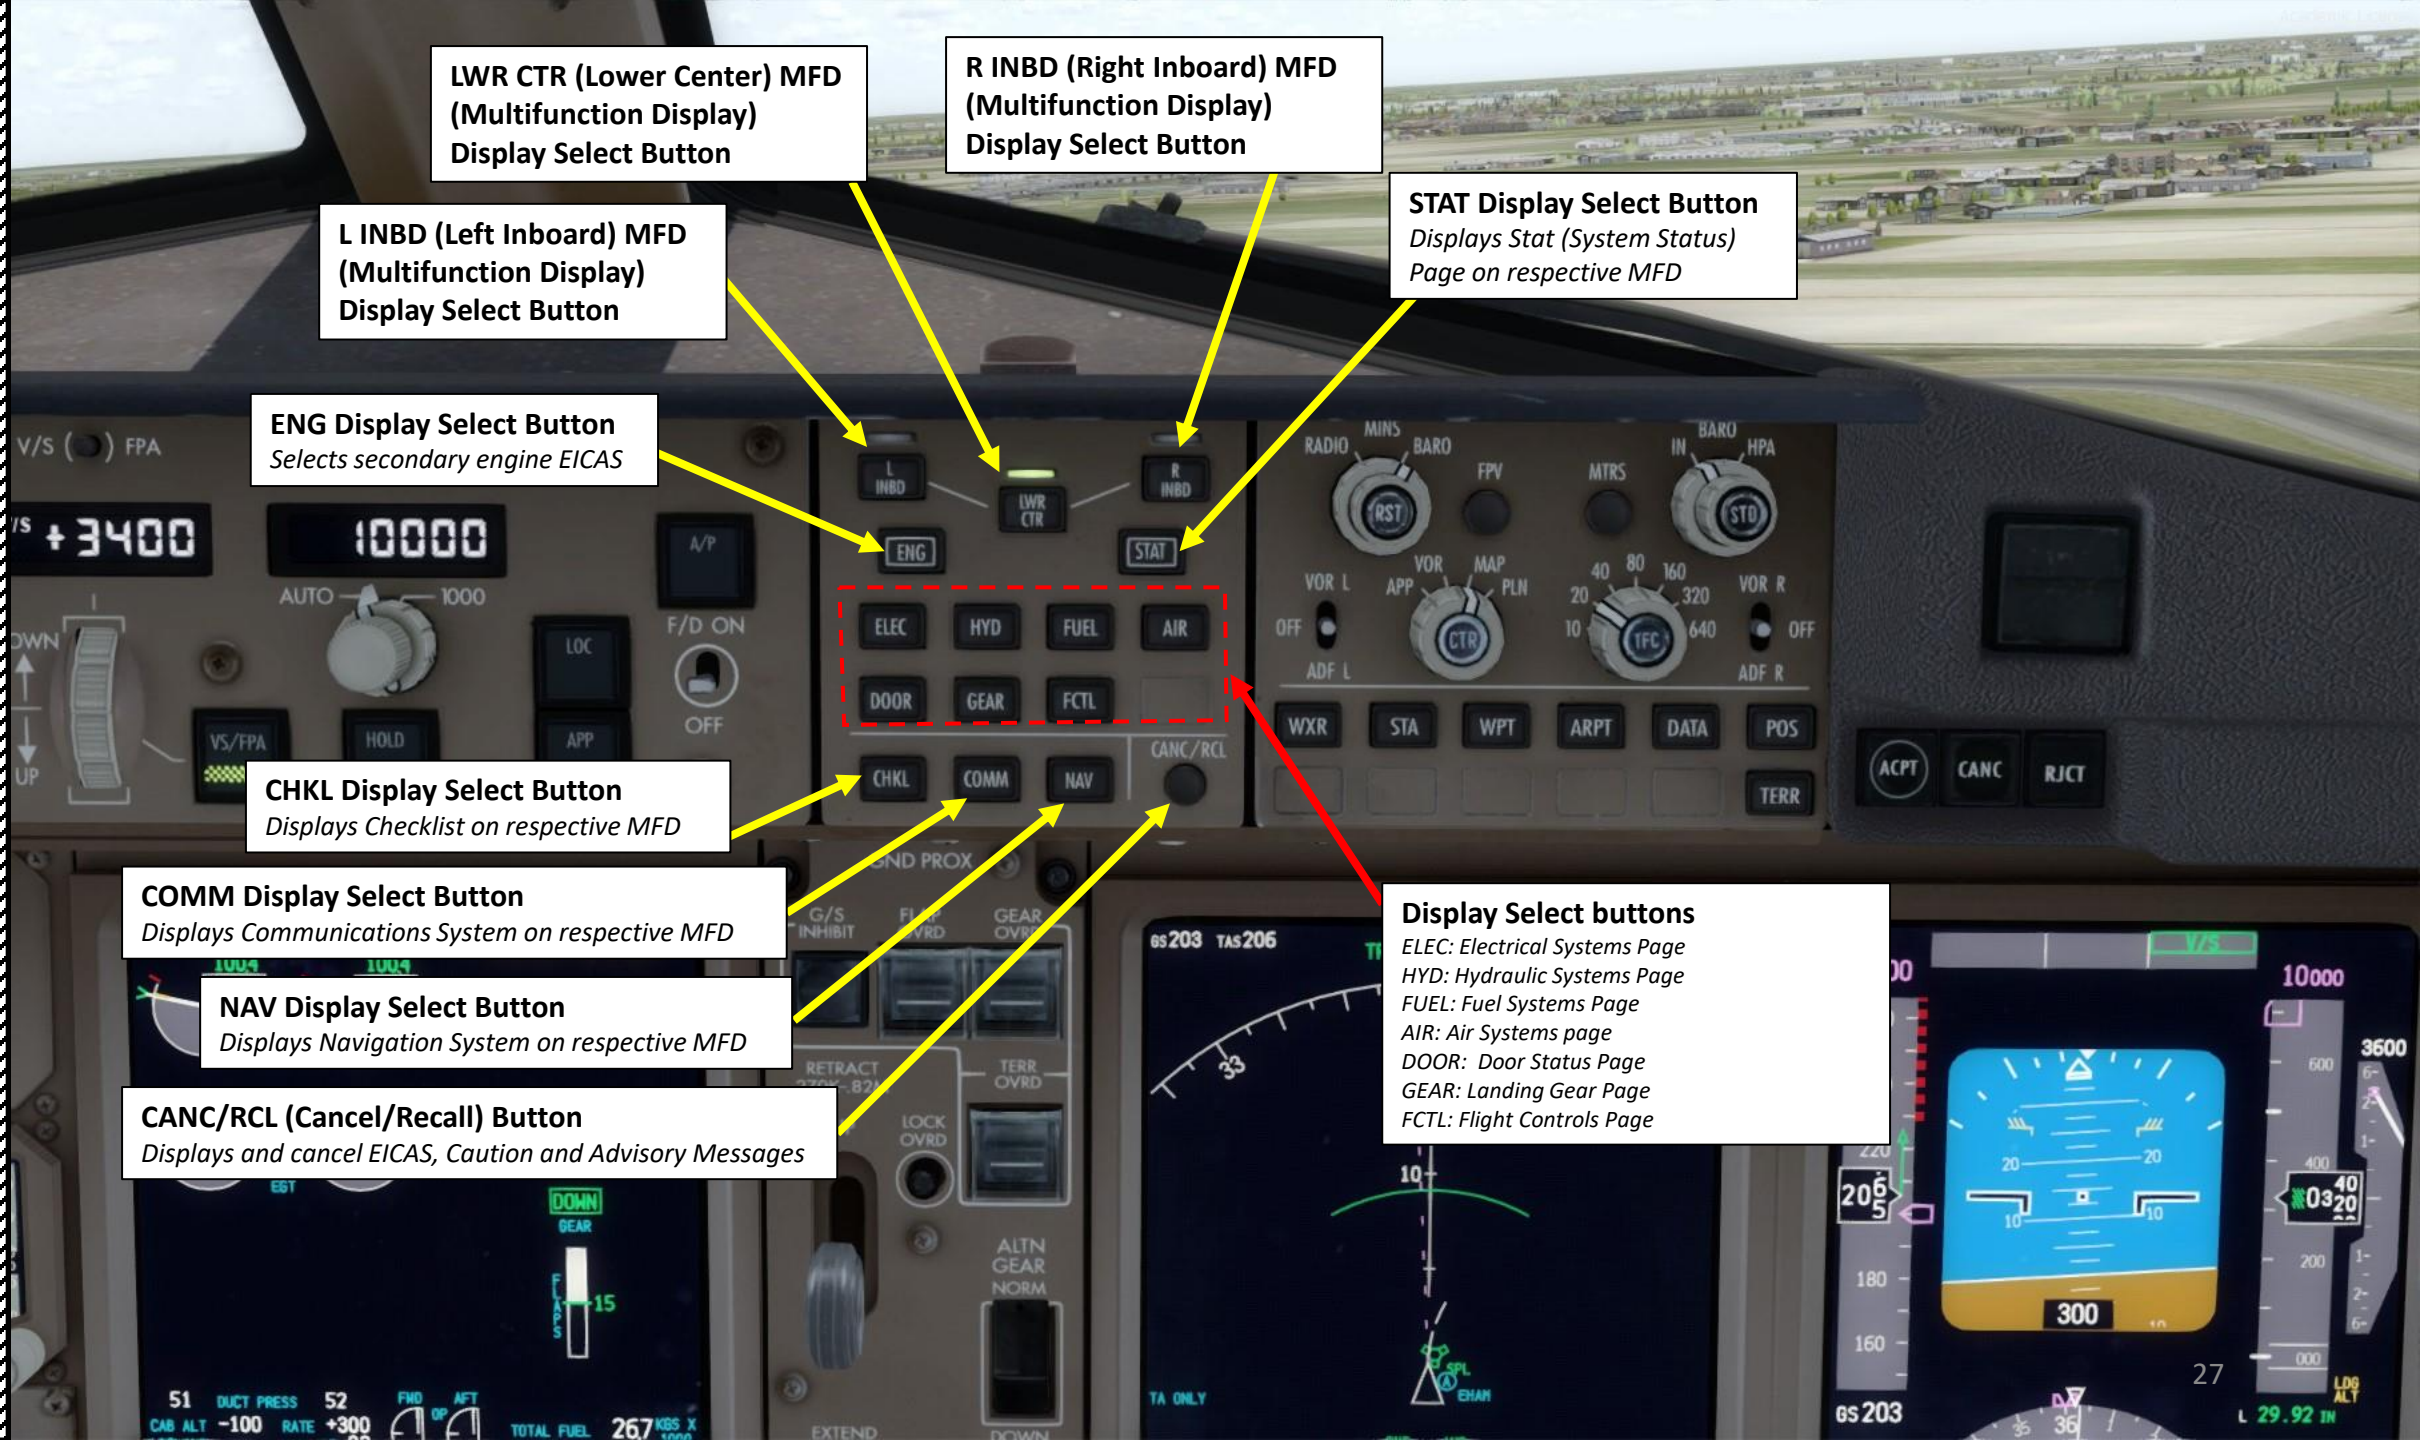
LWR CTR (Lower Center) MFD (Multifunction Display) Display Select Button

R INBD (Right Inboard) MFD (Multifunction Display) Display Select Button

L INBD (Left Inboard) MFD (Multifunction Display) Display Select Button

STAT Display Select Button
Displays Stat (System Status) Page on respective MFD

ENG Display Select Button
Selects secondary engine EICAS

V/S FPA
+3400
10000
AUTO 1000
A/P
F/D ON
OFF
LOC
APP
VS/FPA
HOLD
UP

L INBD
LWR CTR
R INBD
ENG
STAT
ELEC
HYD
FUEL
AIR
DOOR
GEAR
FCTL
CHKL
COMM
NAV
CANC/RCL

RADIO MINS BARO
RST
FPV
MTRS
IN BARO HPA
STD
VOR L
OFF
ADF L
VOR APP MAP PLN
CTR
40 80 160
20 320
10 640
TFC
VOR R
OFF
ADF R
WXR
STA
WPT
ARPT
DATA
POS
TERR
ACPT
CANC
RJCT

CHKL Display Select Button
Displays Checklist on respective MFD

COMM Display Select Button
Displays Communications System on respective MFD

NAV Display Select Button
Displays Navigation System on respective MFD

CANC/RCL (Cancel/Recall) Button
Displays and cancel EICAS, Caution and Advisory Messages

Display Select buttons
ELEC: Electrical Systems Page
HYD: Hydraulic Systems Page
FUEL: Fuel Systems Page
AIR: Air Systems page
DOOR: Door Status Page
GEAR: Landing Gear Page
FCTL: Flight Controls Page

GND PROX
G/S INHIBIT
FLAP OVRD
GEAR OVRD
RETRACT
TERR OVRD
LOCK OVRD
ALTN GEAR NORM
EXTEND
DOWN
GS 203 TAS 206
33
10
TA ONLY
EHAM
10000
3600
600
400
200
180
160
205
0320
300
GS 203
29.92 IN
DOWN GEAR
15
51 DUCT PRESS 52
CAB ALT -100 RATE +300
TOTAL FUEL 267
27